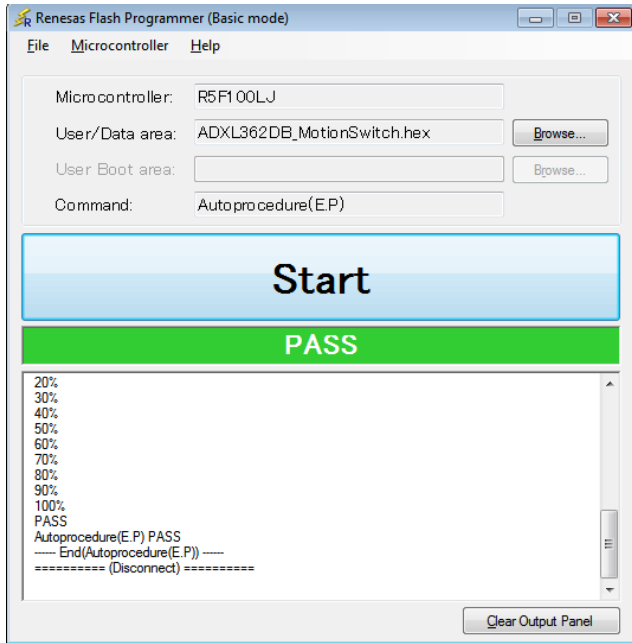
Renesas Flash Programmer (Basic mode)

File Microcontroller Help

Microcontroller: R5F100LJ

User/Data area: ADXL362DB_MotionSwitch.hex Browse...

User Boot area: Browse...

Command: Autoprocedure(E.P)

Start

PASS

20%
30%
40%
50%
60%
70%
80%
90%
100%
PASS
Autoprocedure(E.P) PASS
----- End(Autoprocedure(E.P)) -----
========== (Disconnect) ==========

Clear Output Panel